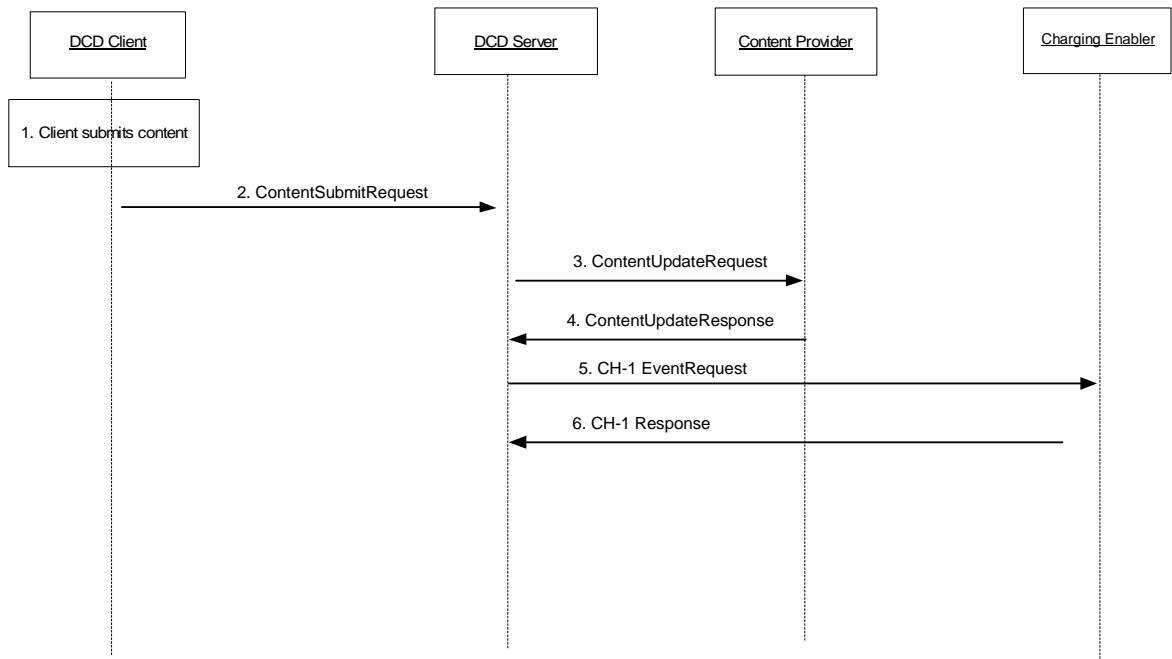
DCD Client

DCD Server

Content Provider

Charging Enabler

1. Client submits content

2. ContentSubmitRequest

3. ContentUpdateRequest

4. ContentUpdateResponse

5. CH-1 EventRequest

6. CH-1 Response